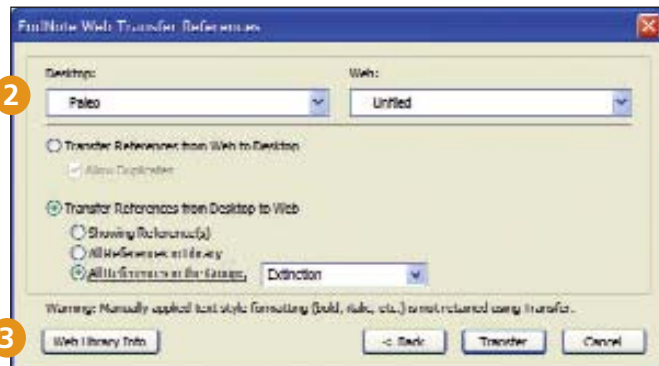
EndNote Web Transfer References

2

Desktop:

Paleo

Web:

Unfiled

Transfer References from Web to Desktop

Allow Duplicates

Transfer References from Desktop to Web

Showing Reference(s)

All References in Library

All References in the Group:

Extinction

Warning: Manually applied text style formatting (bold, italic, etc.) is not retained using transfer.

3

Web Library Info.

< Back

Transfer

Cancel